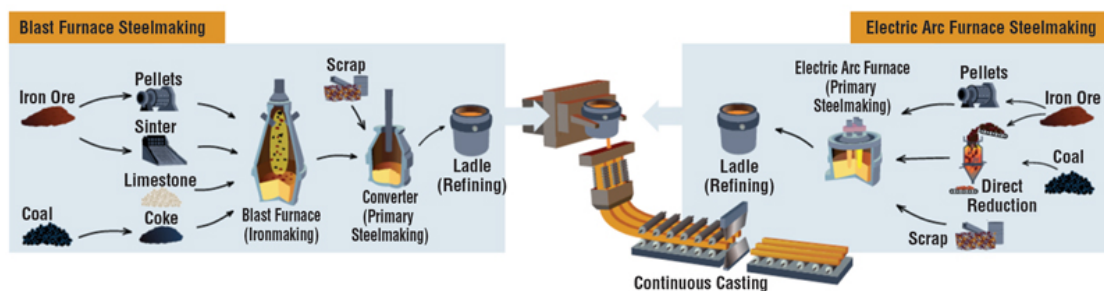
Blast Furnace Steelmaking

Iron Ore
Pellets
Sinter
Limestone
Coal
Coke
Blast Furnace (Ironmaking)
Scrap
Converter (Primary Steelmaking)
Ladle (Refining)

Continuous Casting

Electric Arc Furnace Steelmaking

Electric Arc Furnace (Primary Steelmaking)
Pellets
Iron Ore
Ladle (Refining)
Coal
Direct Reduction
Scrap